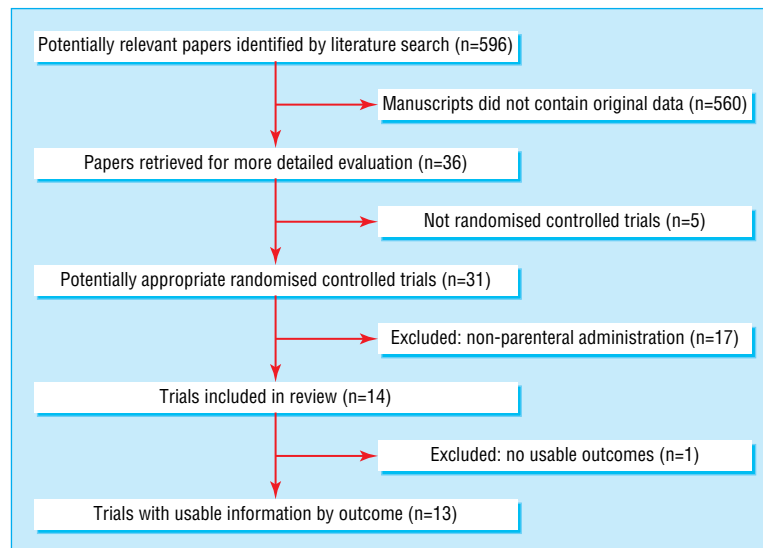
Potentially relevant papers identified by literature search (n=596)

Manuscripts did not contain original data (n=560)

Papers retrieved for more detailed evaluation (n=36)

Not randomised controlled trials (n=5)

Potentially appropriate randomised controlled trials (n=31)

Excluded: non-parenteral administration (n=17)

Trials included in review (n=14)

Excluded: no usable outcomes (n=1)

Trials with usable information by outcome (n=13)